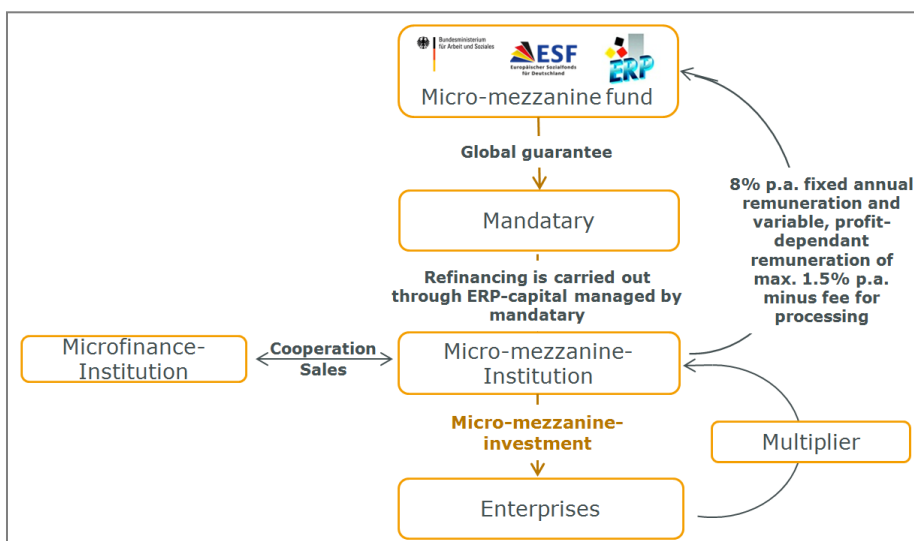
Bundesministerium für Arbeit und Soziales

ESF Europäischer Sozialfonds für Deutschland

ERP

Micro-mezzanine fund

Global guarantee

Mandatary

Refinancing is carried out through ERP-capital managed by mandatary

8% p.a. fixed annual remuneration and variable, profit-dependant remuneration of max. 1.5% p.a. minus fee for processing

Microfinance-Institution

Cooperation Sales

Micro-mezzanine-Institution

Micro-mezzanine-investment

Multiplier

Enterprises